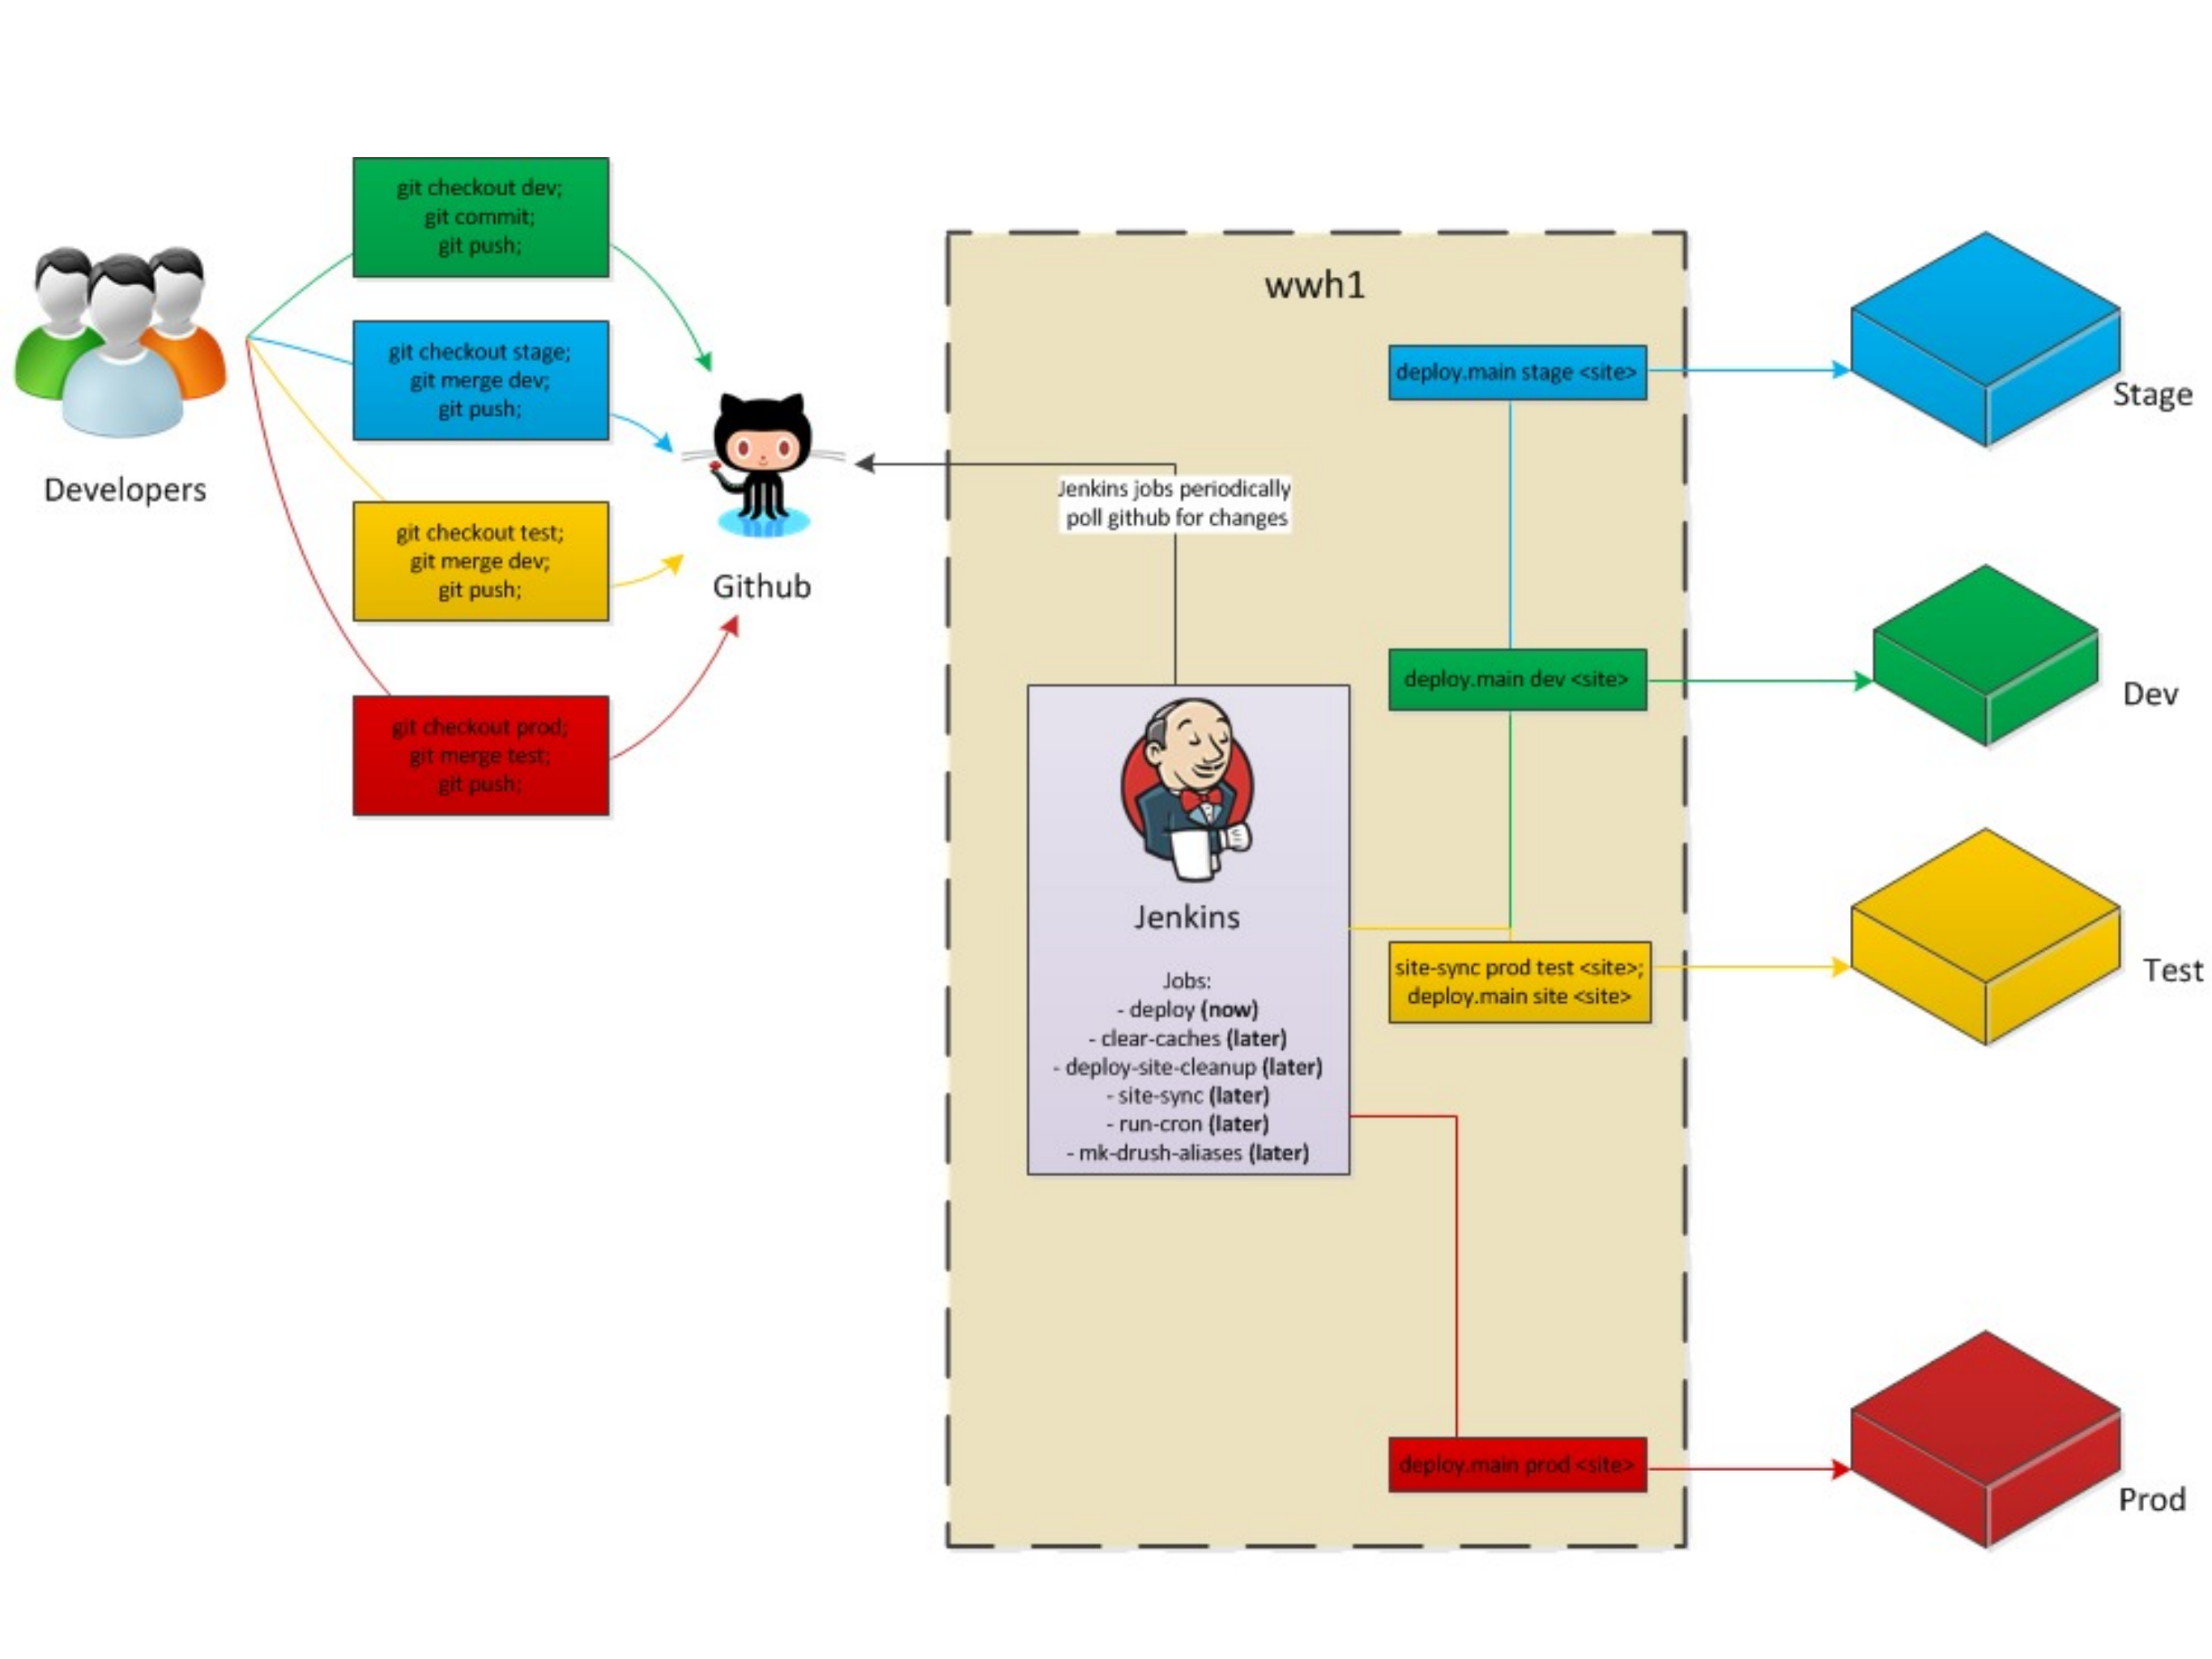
Developers

git checkout dev;
git commit;
git push;

git checkout stage;
git merge dev;
git push;

git checkout test;
git merge dev;
git push;

git checkout prod;
git merge test;
git push;

Github

wwh1

Jenkins jobs periodically poll github for changes

Jenkins

Jobs:
- deploy (now)
- clear-caches (later)
- deploy-site-cleanup (later)
- site-sync (later)
- run-cron (later)
- mk-drush-aliases (later)

deploy.main stage <site>

deploy.main dev <site>

site-sync prod test <site>;
deploy.main site <site>

deploy.main prod <site>

Stage

Dev

Test

Prod